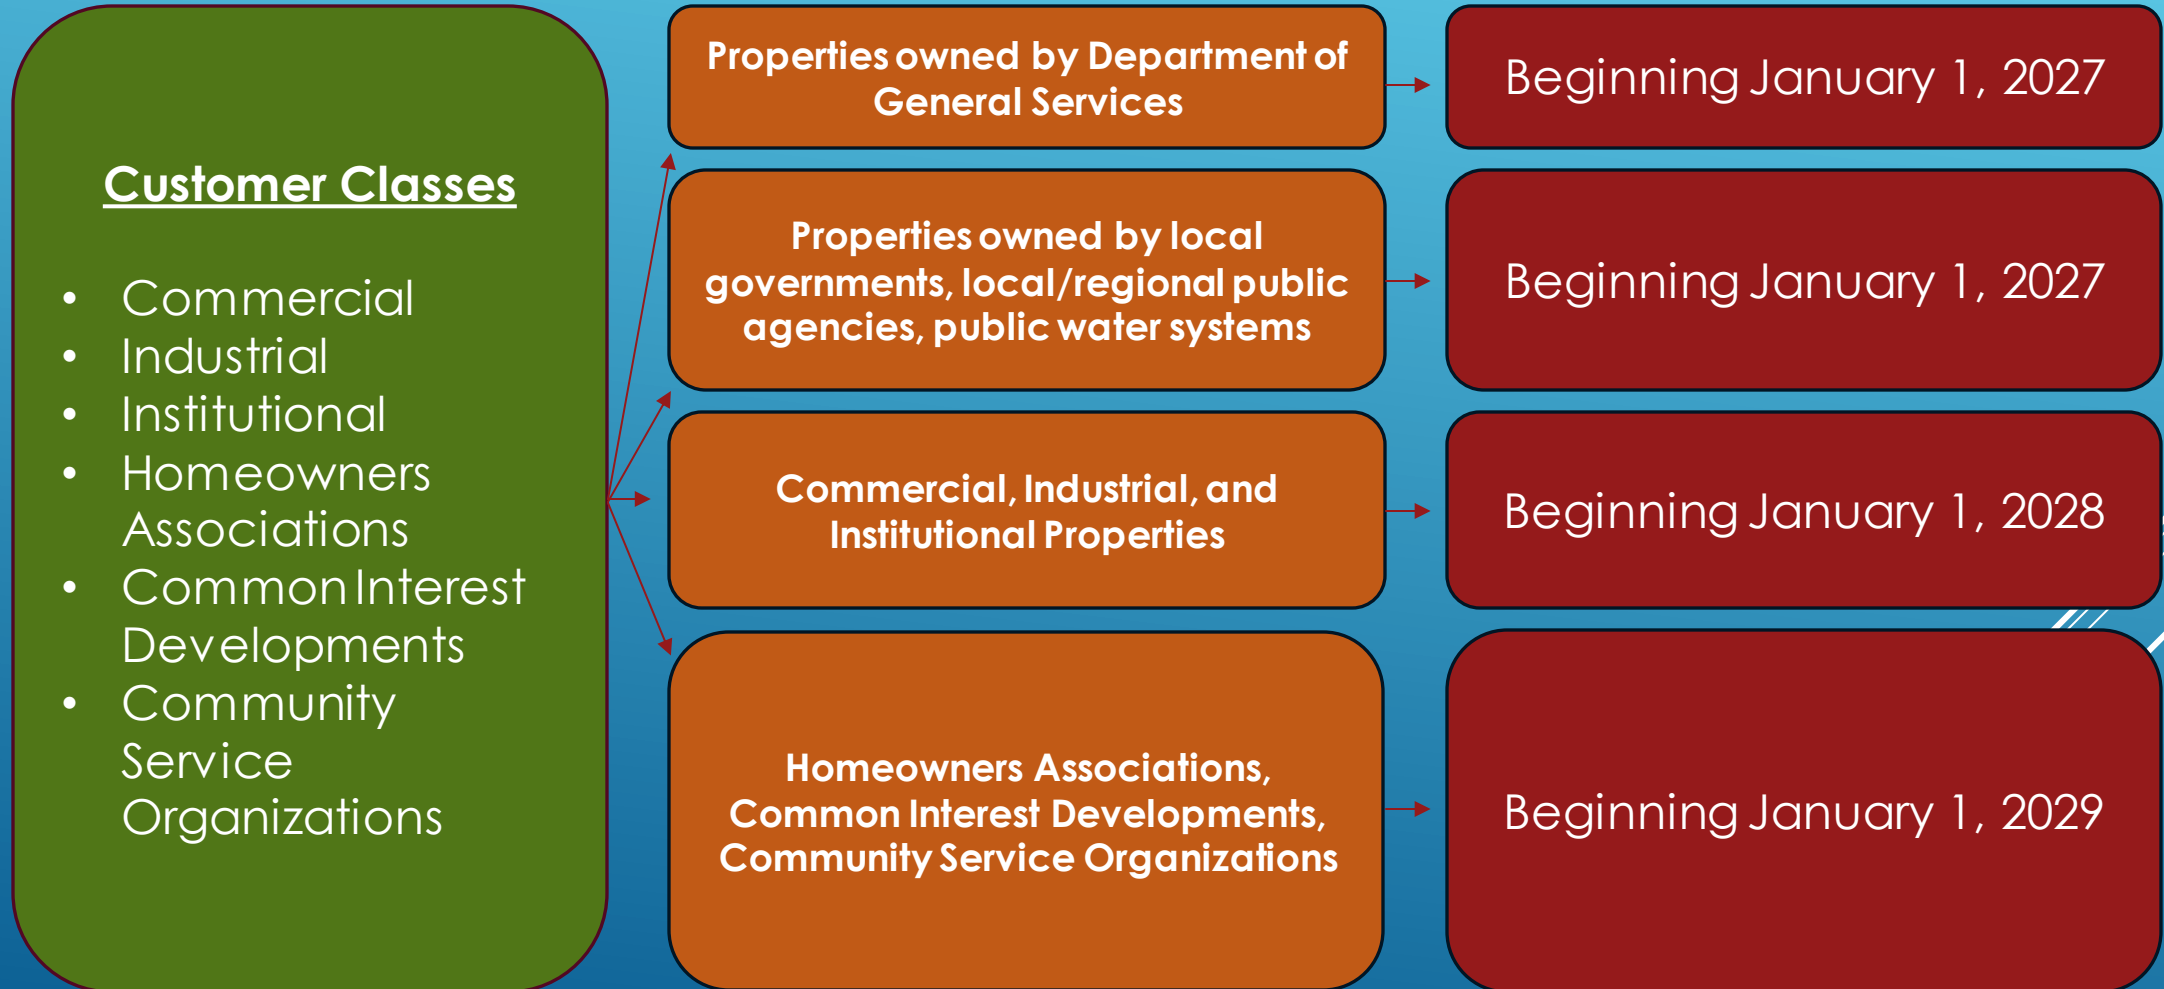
Customer Classes

- Commercial
- Industrial
- Institutional
- Homeowners Associations
- Common Interest Developments
- Community Service Organizations

Properties owned by Department of General Services

Beginning January 1, 2027

Properties owned by local governments, local/regional public agencies, public water systems

Beginning January 1, 2027

Commercial, Industrial, and Institutional Properties

Beginning January 1, 2028

Homeowners Associations, Common Interest Developments, Community Service Organizations

Beginning January 1, 2029